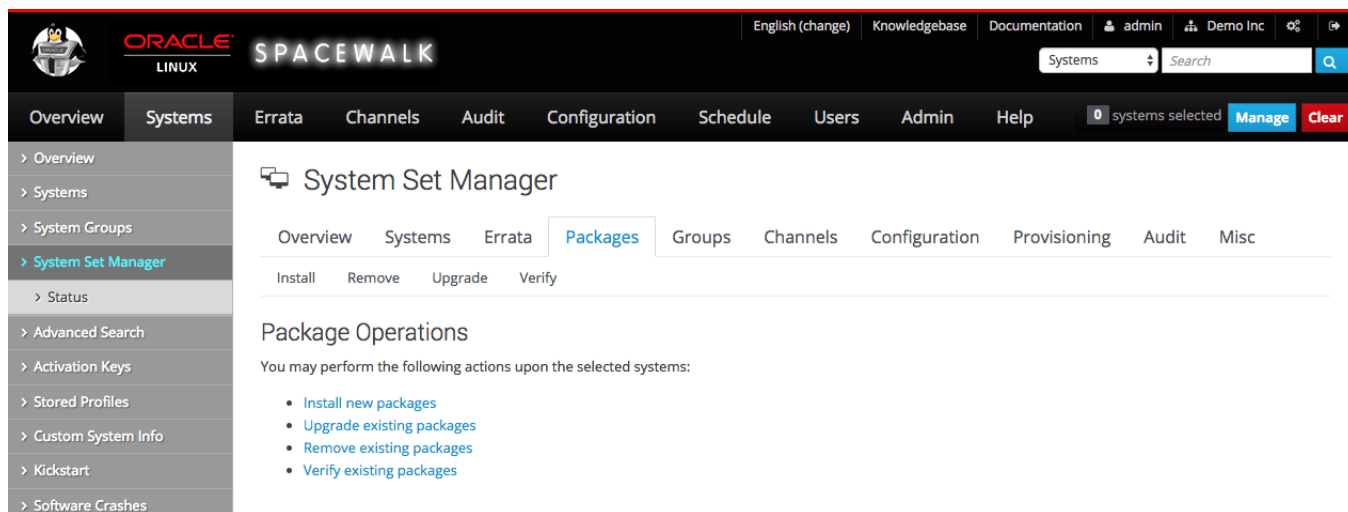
ORACLE LINUX SPACEWALK

English (change) Knowledgebase Documentation admin Demo Inc

Systems Search

Overview Systems Errata Channels Audit Configuration Schedule Users Admin Help 0 systems selected Manage Clear

› Overview
› Systems
› System Groups
› System Set Manager
› Status
› Advanced Search
› Activation Keys
› Stored Profiles
› Custom System Info
› Kickstart
› Software Crashes

System Set Manager

Overview Systems Errata Packages Groups Channels Configuration Provisioning Audit Misc

Install Remove Upgrade Verify

Package Operations

You may perform the following actions upon the selected systems:

- Install new packages
- Upgrade existing packages
- Remove existing packages
- Verify existing packages